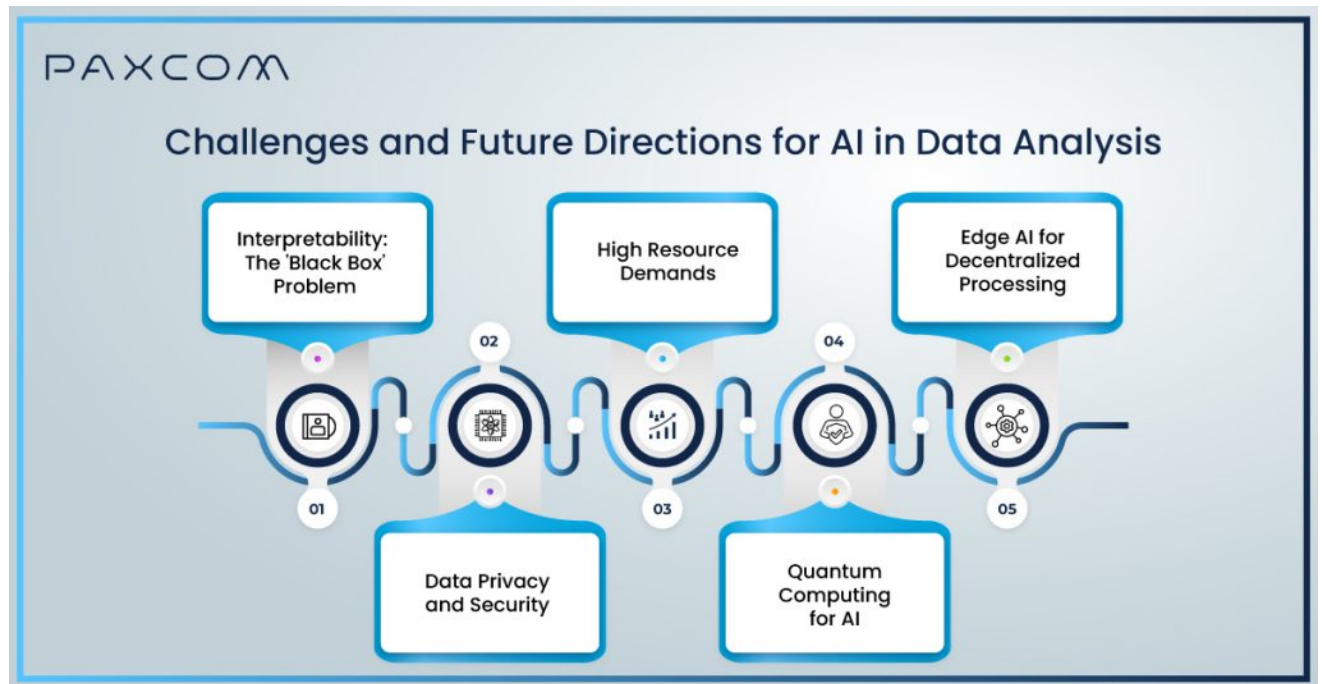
PAXCOM

Challenges and Future Directions for AI in Data Analysis

Interpretability: The 'Black Box' Problem

01

02

Data Privacy and Security

High Resource Demands

03

04

Quantum Computing for AI

Edge AI for Decentralized Processing

05